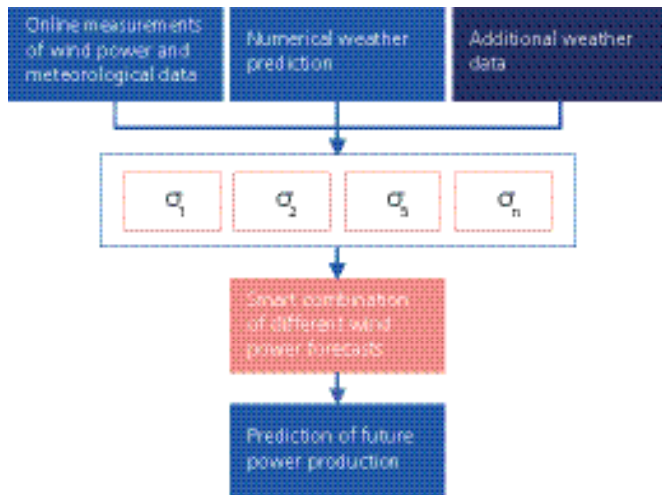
Online measurements of wind power and meteorological data

Numerical weather prediction

Additional weather data

$\sigma_1$

$\sigma_2$

$\sigma_3$

$\sigma_n$

Smart combination of different wind power forecasts

Prediction of future power production